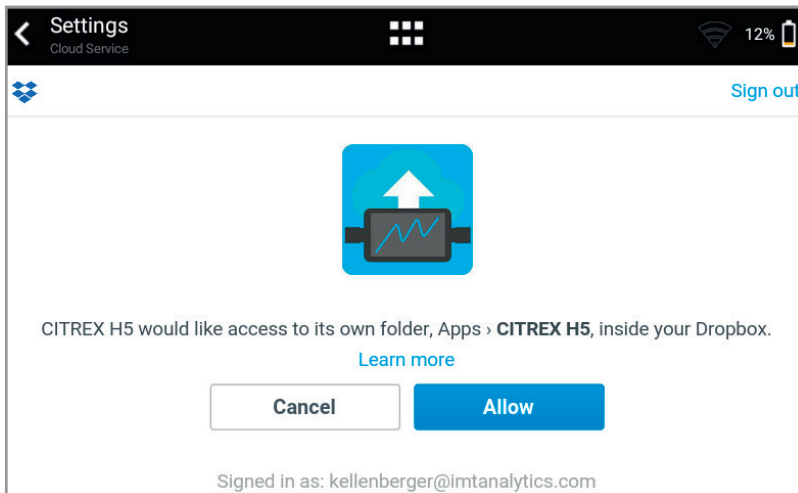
Settings
Cloud Service

12%

Sign out

CITREX H5 would like access to its own folder, Apps › **CITREX H5**, inside your Dropbox.

Learn more

Cancel

Allow

Signed in as: kellenberger@imtanalytics.com